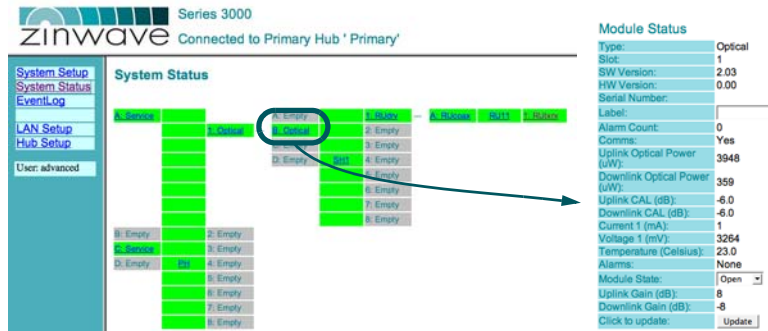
zinwave

Series 3000

Connected to Primary Hub ' Primary'

System Setup
System Status
EventLog

LAN Setup
Hub Setup

User: advanced

System Status

A: Service
1: Optical
A: Empty
B: Optical
D: Empty
SH1
1: RUdrv
2: Empty
3: Empty
4: Empty
5: Empty
6: Empty
7: Empty
8: Empty
A: RUcoax
RU11
1: RUdrv
B: Empty
C: Service
D: Empty
PH
2: Empty
3: Empty
4: Empty
5: Empty
6: Empty
7: Empty
8: Empty

Module Status

| | |
|---|---|
| Type: | Optical |
| Slot: | 1 |
| SW Version: | 2.03 |
| HW Version: | 0.00 |
| Serial Number: | |
| Label: | |
| Alarm Count: | 0 |
| Comms: | Yes |
| Uplink Optical Power (uW): | 3948 |
| Downlink Optical Power (uW): | 359 |
| Uplink CAL (dB): | -6.0 |
| Downlink CAL (dB): | -6.0 |
| Current 1 (mA): | 1 |
| Voltage 1 (mV): | 3264 |
| Temperature (Celsius): | 23.0 |
| Alarms: | None |
| Module State: | Open |
| Uplink Gain (dB): | 8 |
| Downlink Gain (dB): | -8 |
| Click to update: | Update |